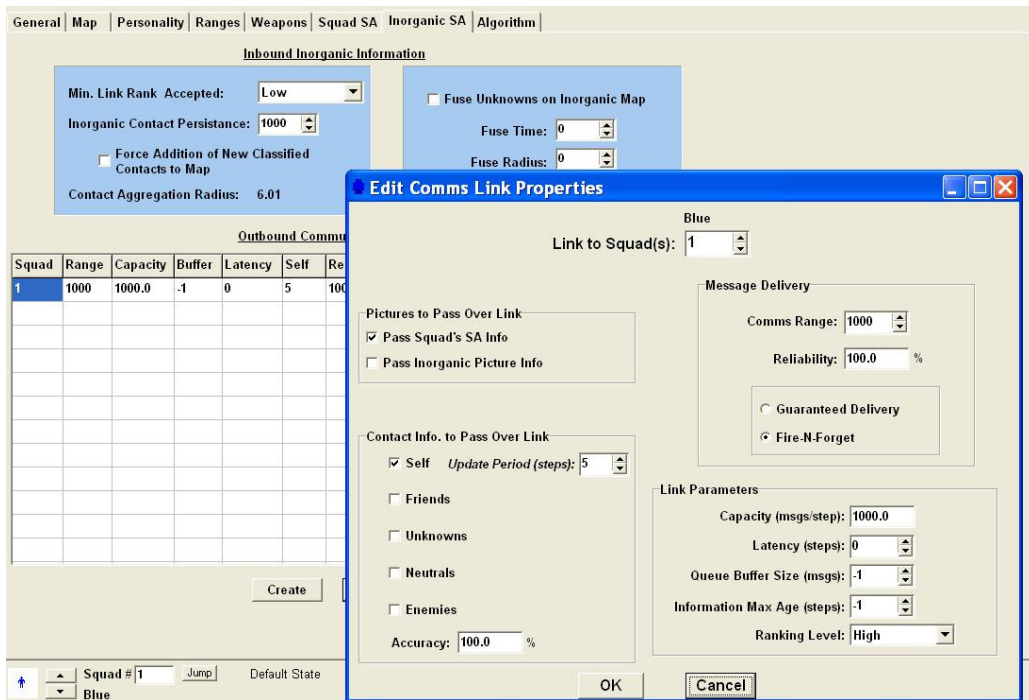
General | Map | Personality | Ranges | Weapons | Squad SA | Inorganic SA | Algorithm

Inbound Inorganic Information

Min. Link Rank Accepted: Low

Inorganic Contact Persistance: 1000

Force Addition of New Classified Contacts to Map

Contact Aggregation Radius: 6.01

Fuse Unknowns on Inorganic Map

Fuse Time: 0

Fuse Radius: 0

Outbound Commu

| Squad | Range | Capacity | Buffer | Latency | Self | Re |
|---|---|---|---|---|---|---|
| 1 | 1000 | 1000.0 | -1 | 0 | 5 | 100 |

Create

Squad # 1 Jump Default State

Blue

Edit Comms Link Properties

Blue

Link to Squad(s): 1

Pictures to Pass Over Link

☑ Pass Squad's SA Info

☐ Pass Inorganic Picture Info

Message Delivery

Comms Range: 1000

Reliability: 100.0 %

Guaranteed Delivery

Fire-N-Forget

Contact Info. to Pass Over Link

☑ Self Update Period (steps): 5

☐ Friends

☐ Unknowns

☐ Neutrals

☐ Enemies

Accuracy: 100.0 %

Link Parameters

Capacity (msgs/step): 1000.0

Latency (steps): 0

Queue Buffer Size (msgs): -1

Information Max Age (steps): -1

Ranking Level: High

OK

Cancel